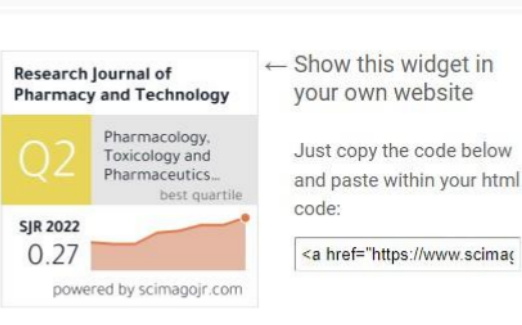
Research Journal of Pharmacy and Technology

Q2

Pharmacology, Toxicology and Pharmaceutics...

best quartile

SJR 2022

0.27

powered by scimagojr.com

← Show this widget in your own website

Just copy the code below and paste within your html code:

<a href="https://www.scimag